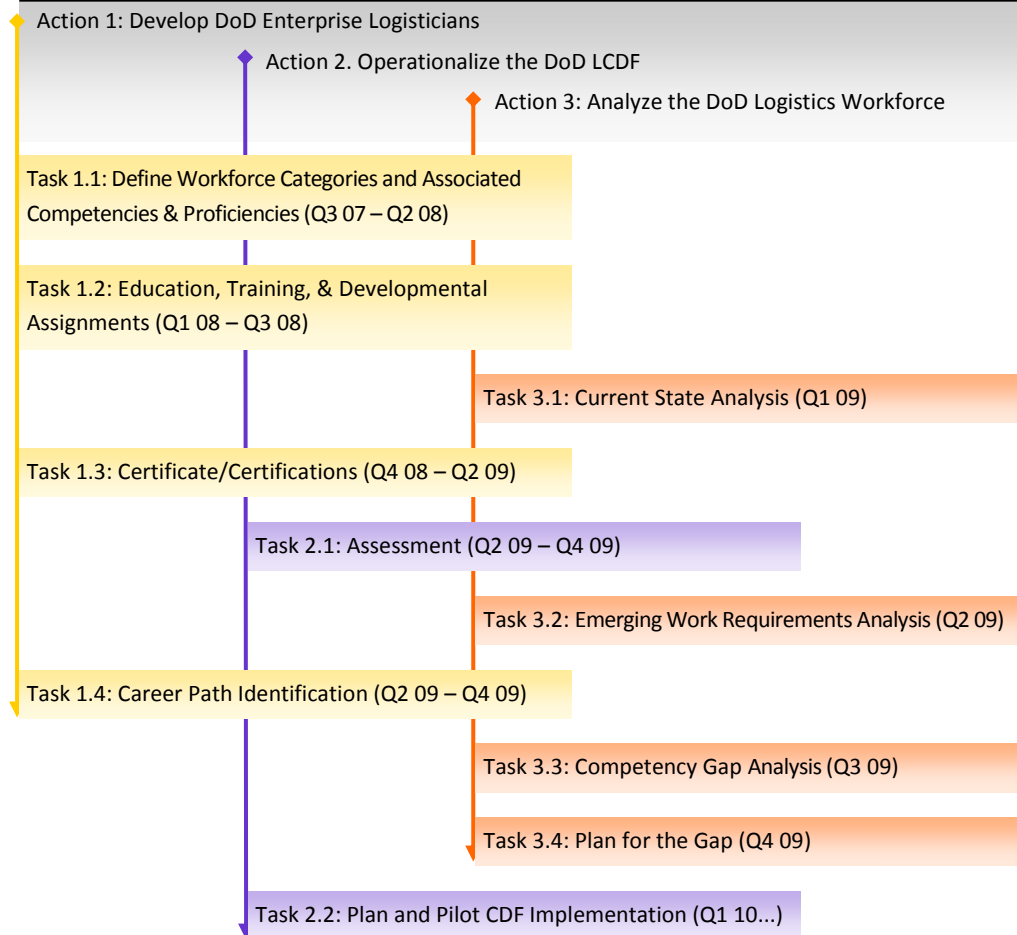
Action 1: Develop DoD Enterprise Logisticians

Action 2. Operationalize the DoD LCDF

Action 3: Analyze the DoD Logistics Workforce

Task 1.1: Define Workforce Categories and Associated Competencies & Proficiencies (Q3 07 – Q2 08)

Task 1.2: Education, Training, & Developmental Assignments (Q1 08 – Q3 08)

Task 3.1: Current State Analysis (Q1 09)

Task 1.3: Certificate/Certifications (Q4 08 – Q2 09)

Task 2.1: Assessment (Q2 09 – Q4 09)

Task 3.2: Emerging Work Requirements Analysis (Q2 09)

Task 1.4: Career Path Identification (Q2 09 – Q4 09)

Task 3.3: Competency Gap Analysis (Q3 09)

Task 3.4: Plan for the Gap (Q4 09)

Task 2.2: Plan and Pilot CDF Implementation (Q1 10...)